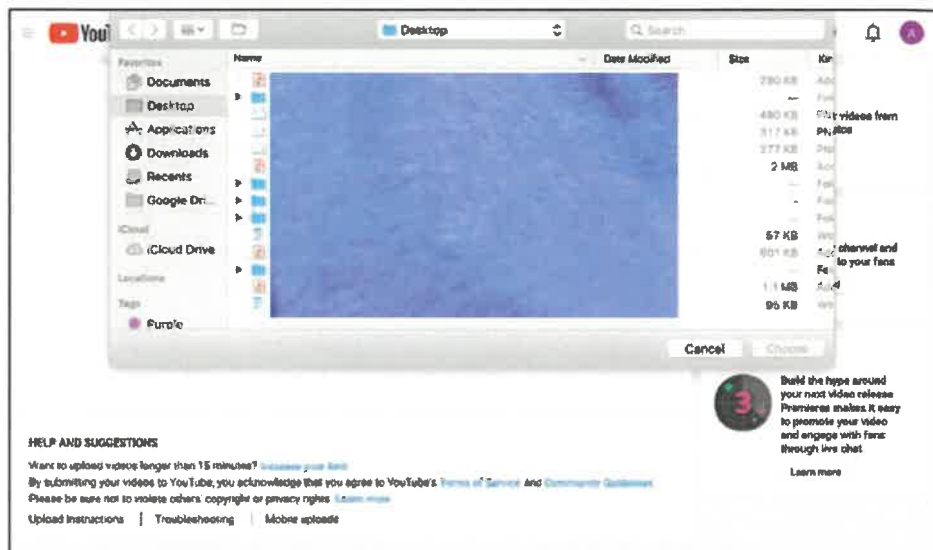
YouT

Desktop

Search

A

Favorites

Documents

Desktop

Applications

Downloads

Recents

Google Dri...

iCloud

iCloud Drive

Locations

Tags

Purple

Name

Date Modified

Size

Kin

290 KB

480 KB

317 KB

277 KB

2 MB

57 KB

601 KB

1.1 MB

96 KB

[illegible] videos from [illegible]otos

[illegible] channel and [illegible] to your fans

Cancel

Choose

3

Build the hype around your next video release Premieres makes it easy to promote your video and engage with fans through live chat

Learn more

HELP AND SUGGESTIONS

Want to upload videos longer than 15 minutes? Increase your limit

By submitting your videos to YouTube, you acknowledge that you agree to YouTube's Terms of Service and Community Guidelines

Please be sure not to violate others' copyright or privacy rights. Learn more

Upload instructions | Troubleshooting | Mobile uploads